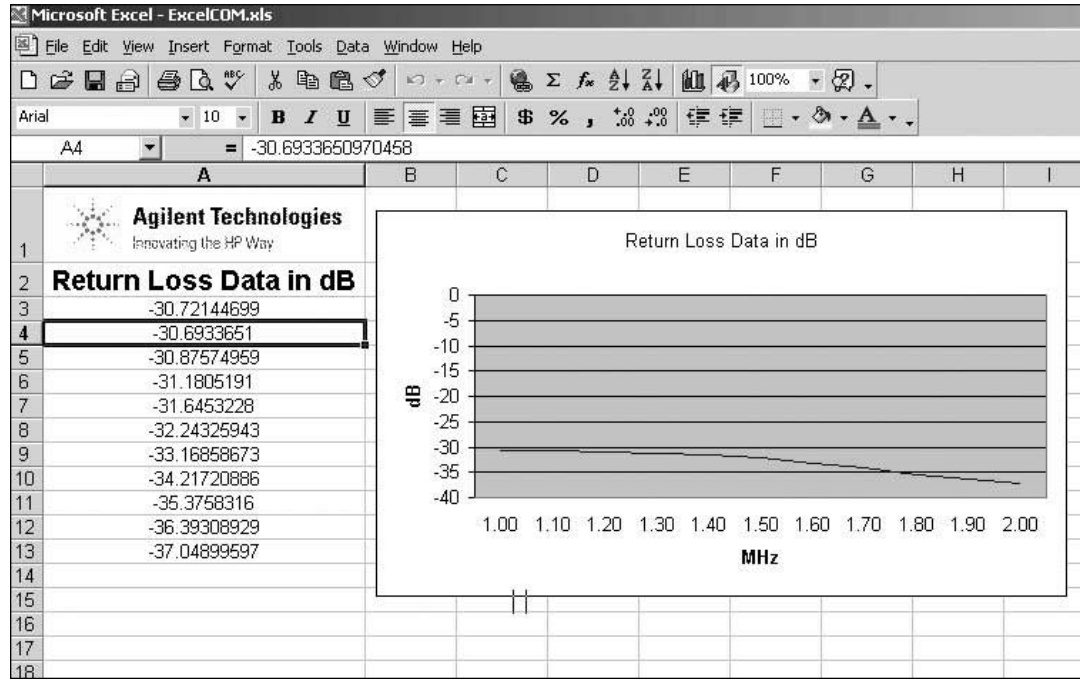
Microsoft Excel - ExcelCOM.xls

File Edit View Insert Format Tools Data Window Help

100%

Arial 10 B I U $ % ,

A4 = -30.6933650970458

| | A | B | C | D | E | F | G | H | I |
|---|---|---|---|---|---|---|---|---|---|
| 1 | Agilent Technologies Innovating the HP Way | | | | | | | | |
| 2 | Return Loss Data in dB | | | | | | | | |
| 3 | -30.72144699 | | | | | | | | |
| 4 | -30.6933651 | | | | | | | | |
| 5 | -30.87574959 | | | | | | | | |
| 6 | -31.1805191 | | | | | | | | |
| 7 | -31.6453228 | | | | | | | | |
| 8 | -32.24325943 | | | | | | | | |
| 9 | -33.16858673 | | | | | | | | |
| 10 | -34.21720886 | | | | | | | | |
| 11 | -35.3758316 | | | | | | | | |
| 12 | -36.39308929 | | | | | | | | |
| 13 | -37.04899597 | | | | | | | | |
| 14 | | | | | | | | | |
| 15 | | | | | | | | | |
| 16 | | | | | | | | | |
| 17 | | | | | | | | | |
| 18 | | | | | | | | | |

Return Loss Data in dB

0
-5
-10
-15
-20
-25
-30
-35
-40

dB

1.00 1.10 1.20 1.30 1.40 1.50 1.60 1.70 1.80 1.90 2.00

MHz